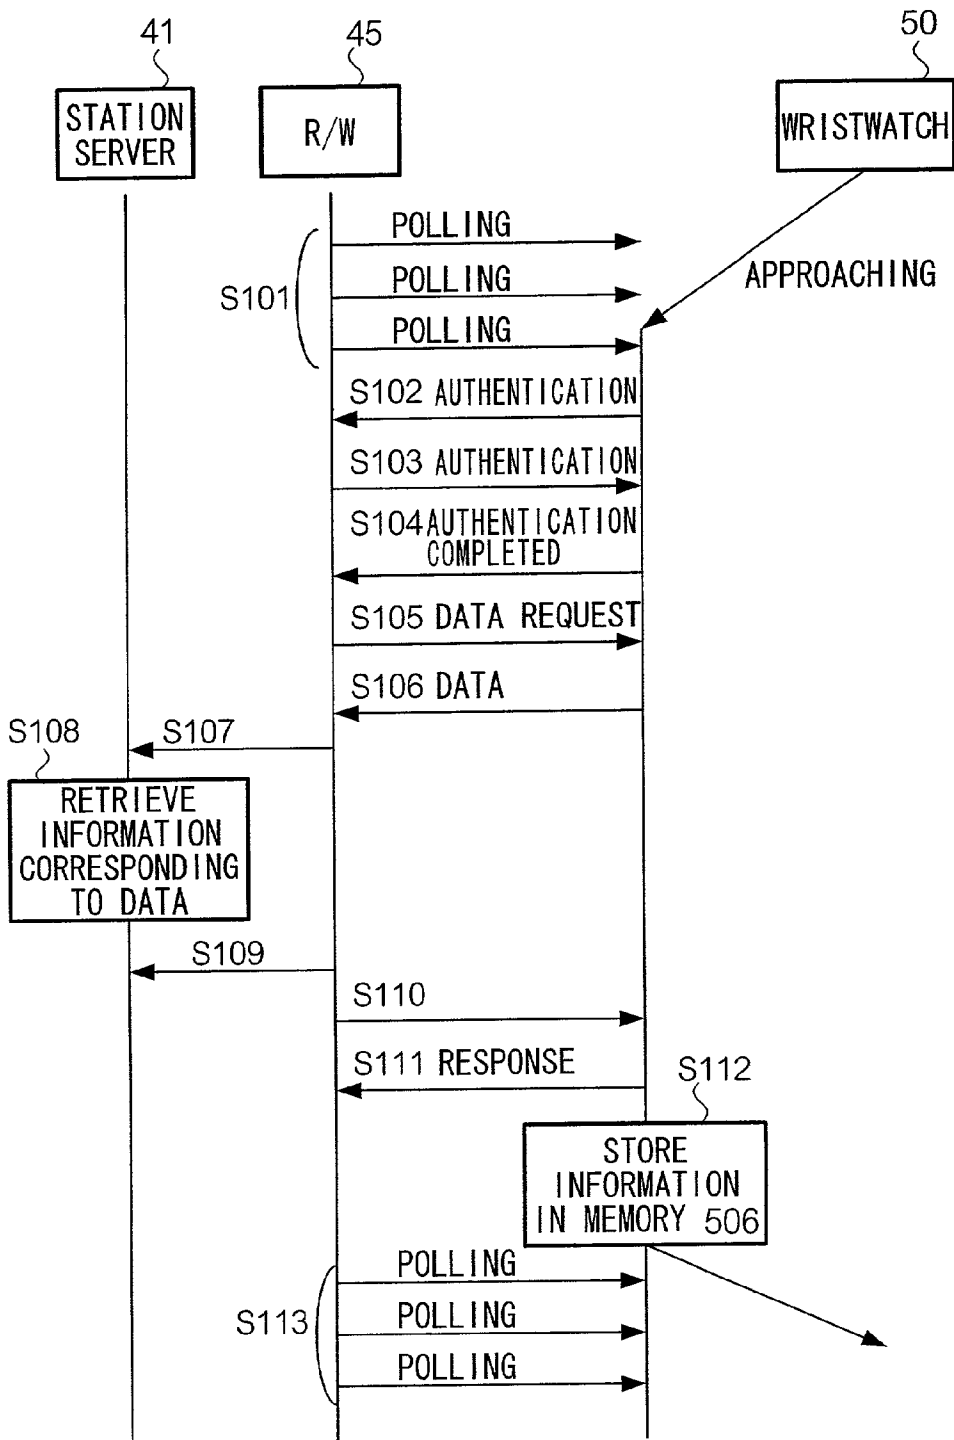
41
STATION SERVER

45
R/W

50
WRISTWATCH

POLLING
POLLING
POLLING
S101
APPROACHING

S102 AUTHENTICATION
S103 AUTHENTICATION
S104 AUTHENTICATION COMPLETED
S105 DATA REQUEST
S106 DATA
S108
S107
RETRIEVE INFORMATION CORRESPONDING TO DATA
S109
S110
S111 RESPONSE
S112
STORE INFORMATION IN MEMORY 506
POLLING
POLLING
POLLING
S113